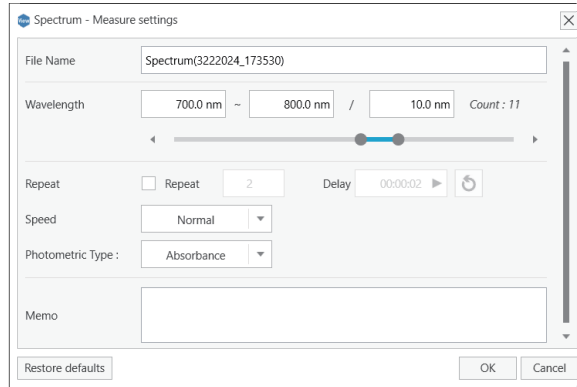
Spectrum - Measure settings

File Name
Spectrum(3222024_173530)

Wavelength
700.0 nm ~ 800.0 nm / 10.0 nm Count : 11

Repeat
Repeat 2
Delay 00:00:02

Speed
Normal

Photometric Type :
Absorbance

Memo

Restore defaults
OK
Cancel